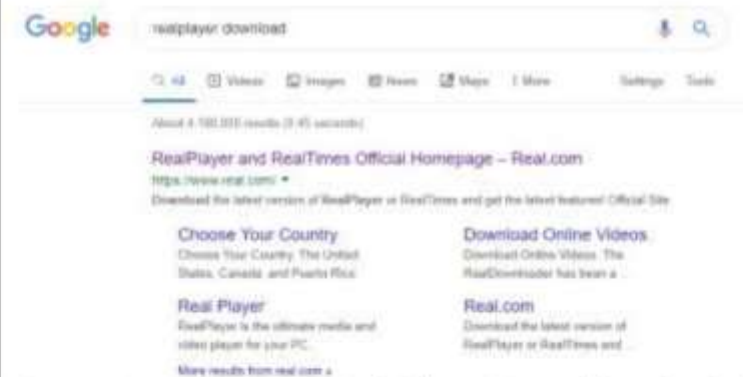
Google

realplayer download

All Videos Images News Maps More Settings Tools

About 4,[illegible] results ([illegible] seconds)

RealPlayer and RealTimes Official Homepage – Real.com
https://www.real.com/
Download the latest version of RealPlayer or RealTimes and get the latest features! Official Site

Choose Your Country
Choose Your Country. The United States, Canada, and Puerto Rico.

Download Online Videos
Download Online Videos. The RealDownloader has been a ...

Real Player
RealPlayer is the ultimate media and video player for your PC.

Real.com
Download the latest version of RealPlayer or RealTimes and ...

More results from real.com »